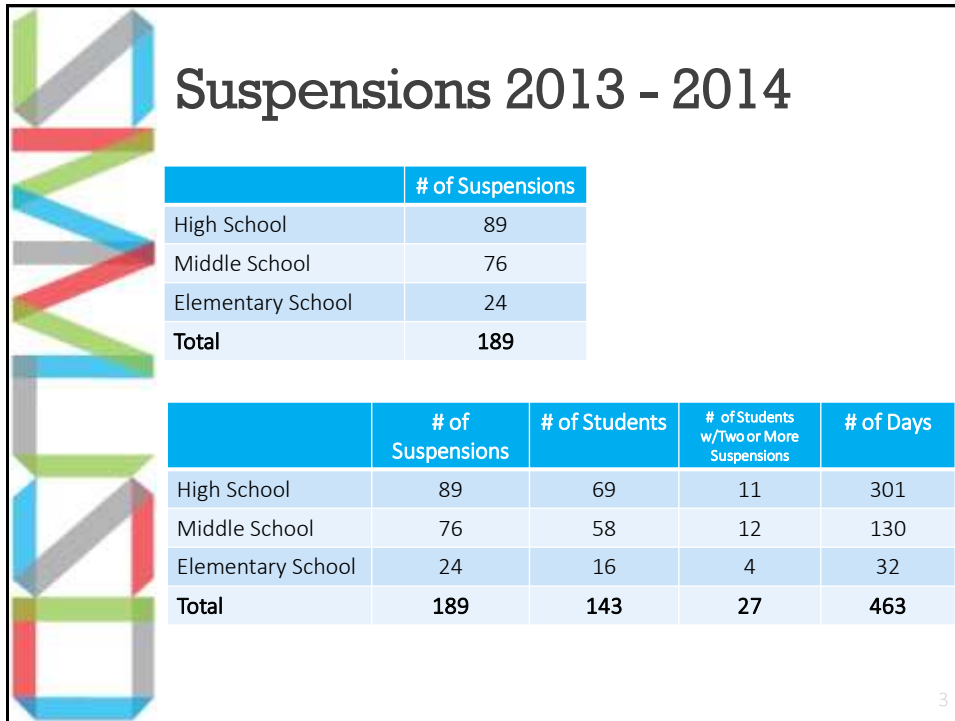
Suspensions 2013 - 2014

| | # of Suspensions |
|---|---|
| High School | 89 |
| Middle School | 76 |
| Elementary School | 24 |
| Total | 189 |

| | # of Suspensions | # of Students | # of Students w/Two or More Suspensions | # of Days |
|---|---|---|---|---|
| High School | 89 | 69 | 11 | 301 |
| Middle School | 76 | 58 | 12 | 130 |
| Elementary School | 24 | 16 | 4 | 32 |
| Total | 189 | 143 | 27 | 463 |

3